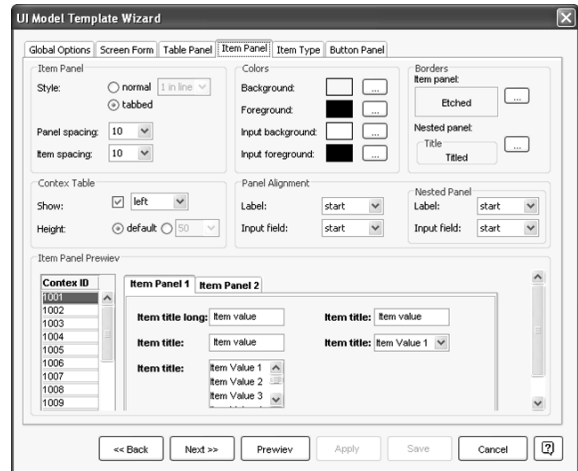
UI Model Template Wizard

Global Options | Screen Form | Table Panel | Item Panel | Item Type | Button Panel

Item Panel
Style: normal 1 in line
tabbed
Panel spacing: 10
Item spacing: 10

Colors
Background: ...
Foreground: ...
Input background: ...
Input foreground: ...

Borders
Item panel:
Etched ...
Nested panel:
Title
Titled ...

Contex Table
Show: left
Height: default 50

Panel Alignment
Label: start
Input field: start

Nested Panel
Label: start
Input field: start

Item Panel Prewiev

| Contex ID |
|---|
| 1001 |
| 1002 |
| 1003 |
| 1004 |
| 1005 |
| 1006 |
| 1007 |
| 1008 |
| 1009 |

Item Panel 1 | Item Panel 2

Item title long: Item value
Item title: Item value
Item title: Item value
Item title: Item Value 1
Item title: Item Value 1
Item Value 2
Item Value 3

<< Back | Next >> | Prewiev | Apply | Save | Cancel | ?